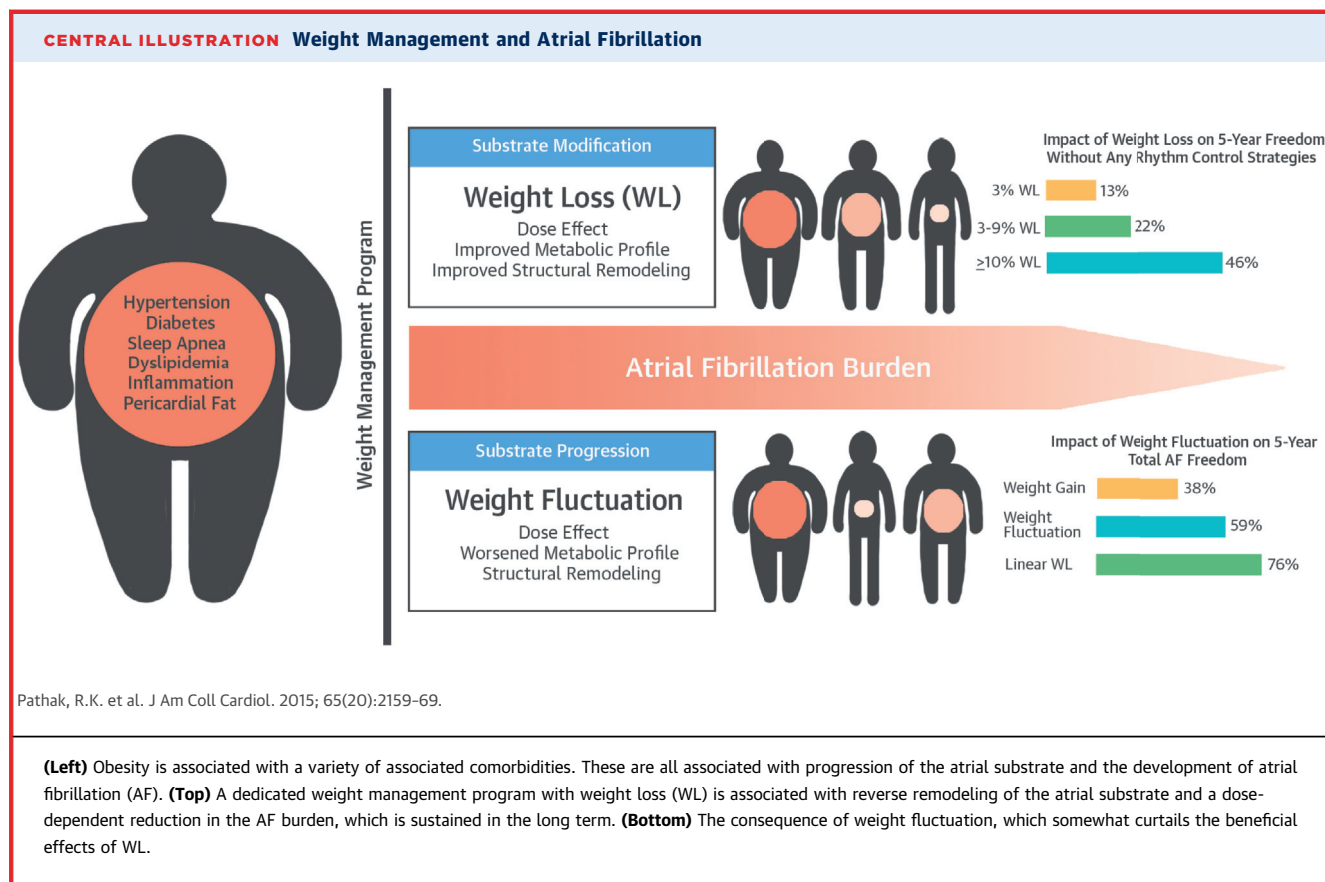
CENTRAL ILLUSTRATION Weight Management and Atrial Fibrillation

Hypertension
Diabetes
Sleep Apnea
Dyslipidemia
Inflammation
Pericardial Fat

Weight Management Program

Substrate Modification

Weight Loss (WL)
Dose Effect
Improved Metabolic Profile
Improved Structural Remodeling

Impact of Weight Loss on 5-Year Freedom Without Any Rhythm Control Strategies

3% WL 13%
3-9% WL 22%
≥10% WL 46%

Atrial Fibrillation Burden

Substrate Progression

Weight Fluctuation
Dose Effect
Worsened Metabolic Profile
Structural Remodeling

Impact of Weight Fluctuation on 5-Year Total AF Freedom

Weight Gain 38%
Weight Fluctuation 59%
Linear WL 76%

Pathak, R.K. et al. J Am Coll Cardiol. 2015; 65(20):2159–69.

**(Left)** Obesity is associated with a variety of associated comorbidities. These are all associated with progression of the atrial substrate and the development of atrial fibrillation (AF). **(Top)** A dedicated weight management program with weight loss (WL) is associated with reverse remodeling of the atrial substrate and a dose-dependent reduction in the AF burden, which is sustained in the long term. **(Bottom)** The consequence of weight fluctuation, which somewhat curtails the beneficial effects of WL.